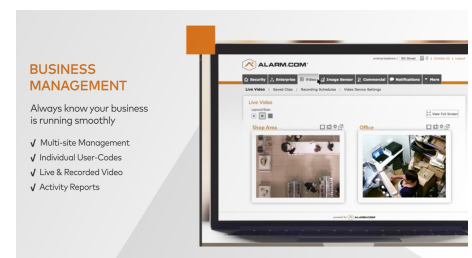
BUSINESS MANAGEMENT

Always know your business is running smoothly

✓ Multi-site Management
✓ Individual User-Codes
✓ Live & Recorded Video
✓ Activity Reports

ALARM.COM

Security | Enterprise | Video | Image Sensor | Commercial | Notifications | More

Live Video | Saved Clips | Recording Schedules | Video Device Settings

Live Video

View Full Screen

Shop Area

Office

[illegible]